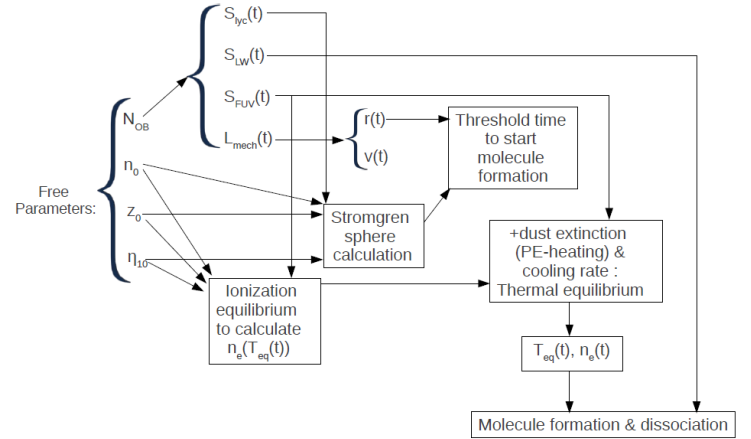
$S_{lyc}(t)$

$S_{LW}(t)$

$N_{OB}$

$S_{FUV}(t)$

$L_{mech}(t)$

$r(t)$

$v(t)$

Threshold time to start molecule formation

Free Parameters:

$n_0$

$Z_0$

$\eta_{10}$

Stromgren sphere calculation

+dust extinction (PE-heating) & cooling rate : Thermal equilibrium

Ionization equilibrium to calculate $n_e(T_{eq}(t))$

$T_{eq}(t)$, $n_e(t)$

Molecule formation & dissociation